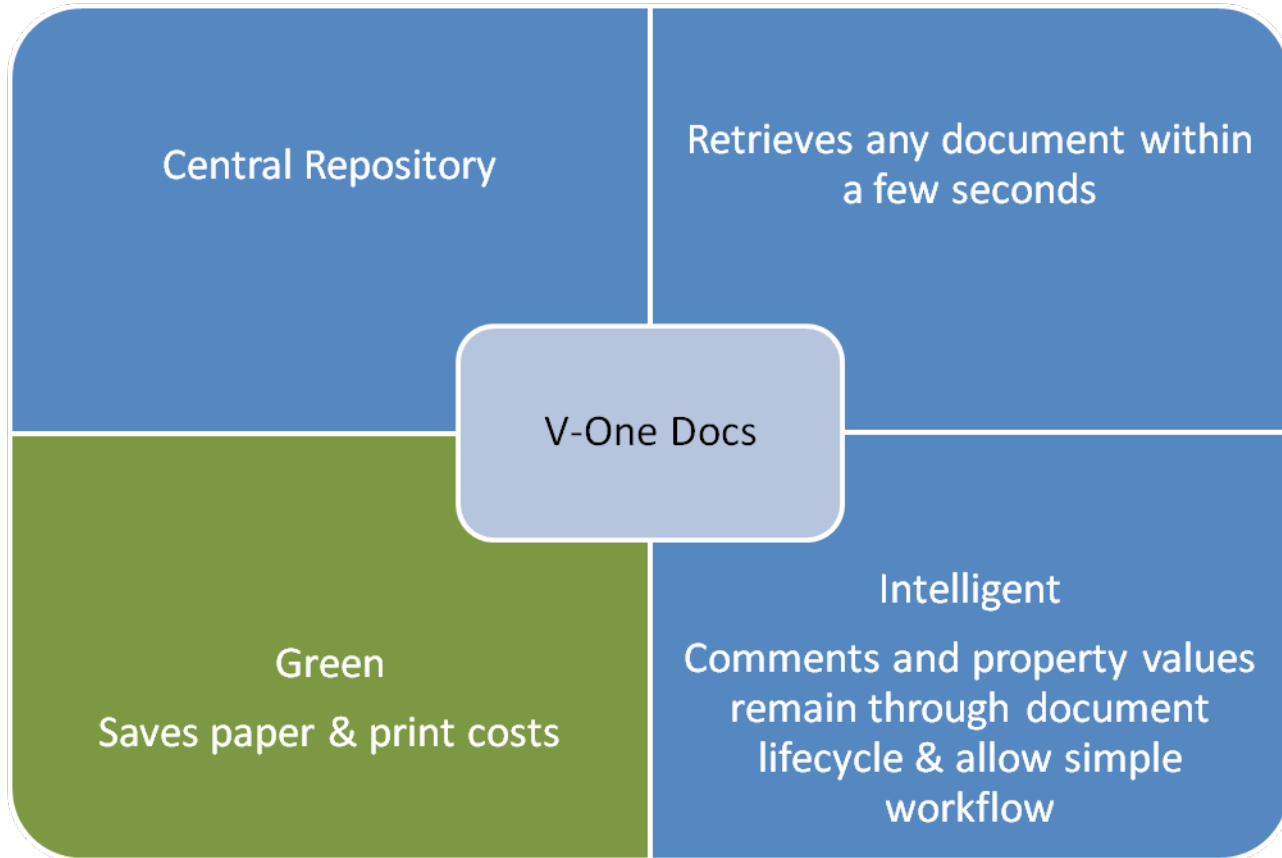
Central Repository

Retrieves any document within a few seconds

V-One Docs

Green

Saves paper & print costs

Intelligent

Comments and property values remain through document lifecycle & allow simple workflow